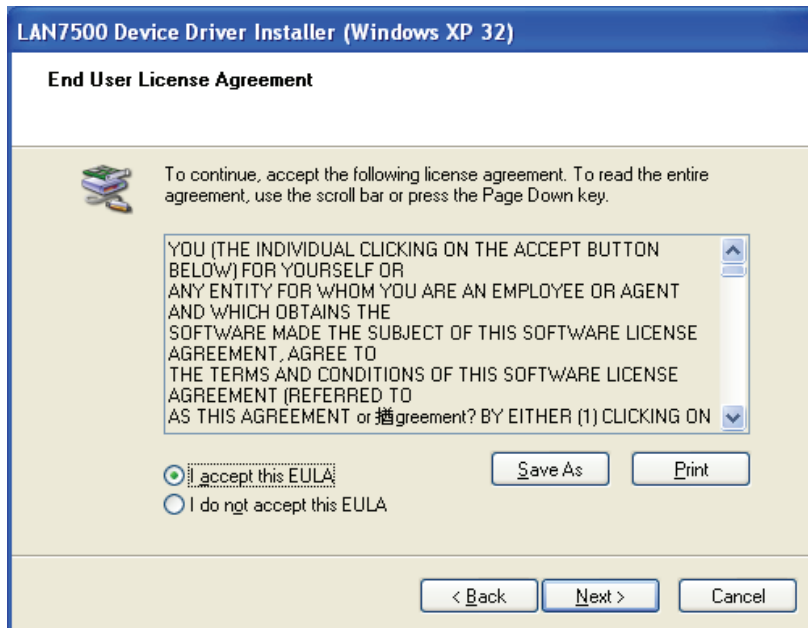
LAN7500 Device Driver Installer (Windows XP 32)

End User License Agreement

To continue, accept the following license agreement. To read the entire agreement, use the scroll bar or press the Page Down key.

YOU (THE INDIVIDUAL CLICKING ON THE ACCEPT BUTTON BELOW) FOR YOURSELF OR
ANY ENTITY FOR WHOM YOU ARE AN EMPLOYEE OR AGENT AND WHICH OBTAINS THE
SOFTWARE MADE THE SUBJECT OF THIS SOFTWARE LICENSE AGREEMENT, AGREE TO
THE TERMS AND CONDITIONS OF THIS SOFTWARE LICENSE AGREEMENT (REFERRED TO
AS THIS AGREEMENT or 揂greement? BY EITHER (1) CLICKING ON

I accept this EULA
I do not accept this EULA

Save As
Print

< Back
Next >
Cancel